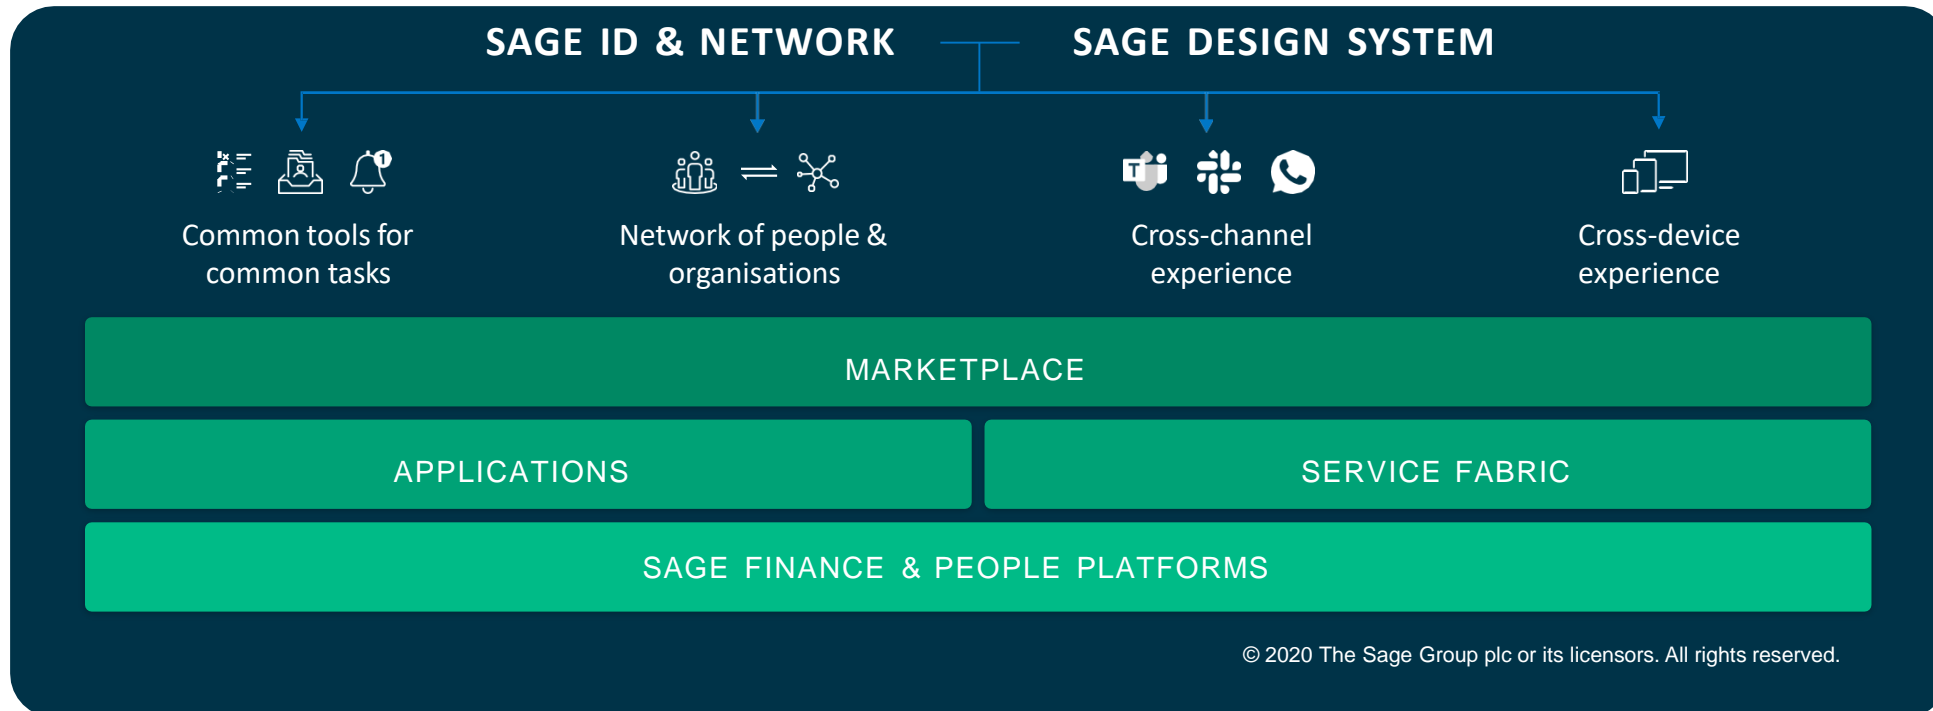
SAGE ID & NETWORK SAGE DESIGN SYSTEM

1

Common tools for common tasks

Network of people & organisations

T

Cross-channel experience

Cross-device experience

MARKETPLACE

APPLICATIONS

SERVICE FABRIC

SAGE FINANCE & PEOPLE PLATFORMS

© 2020 The Sage Group plc or its licensors. All rights reserved.